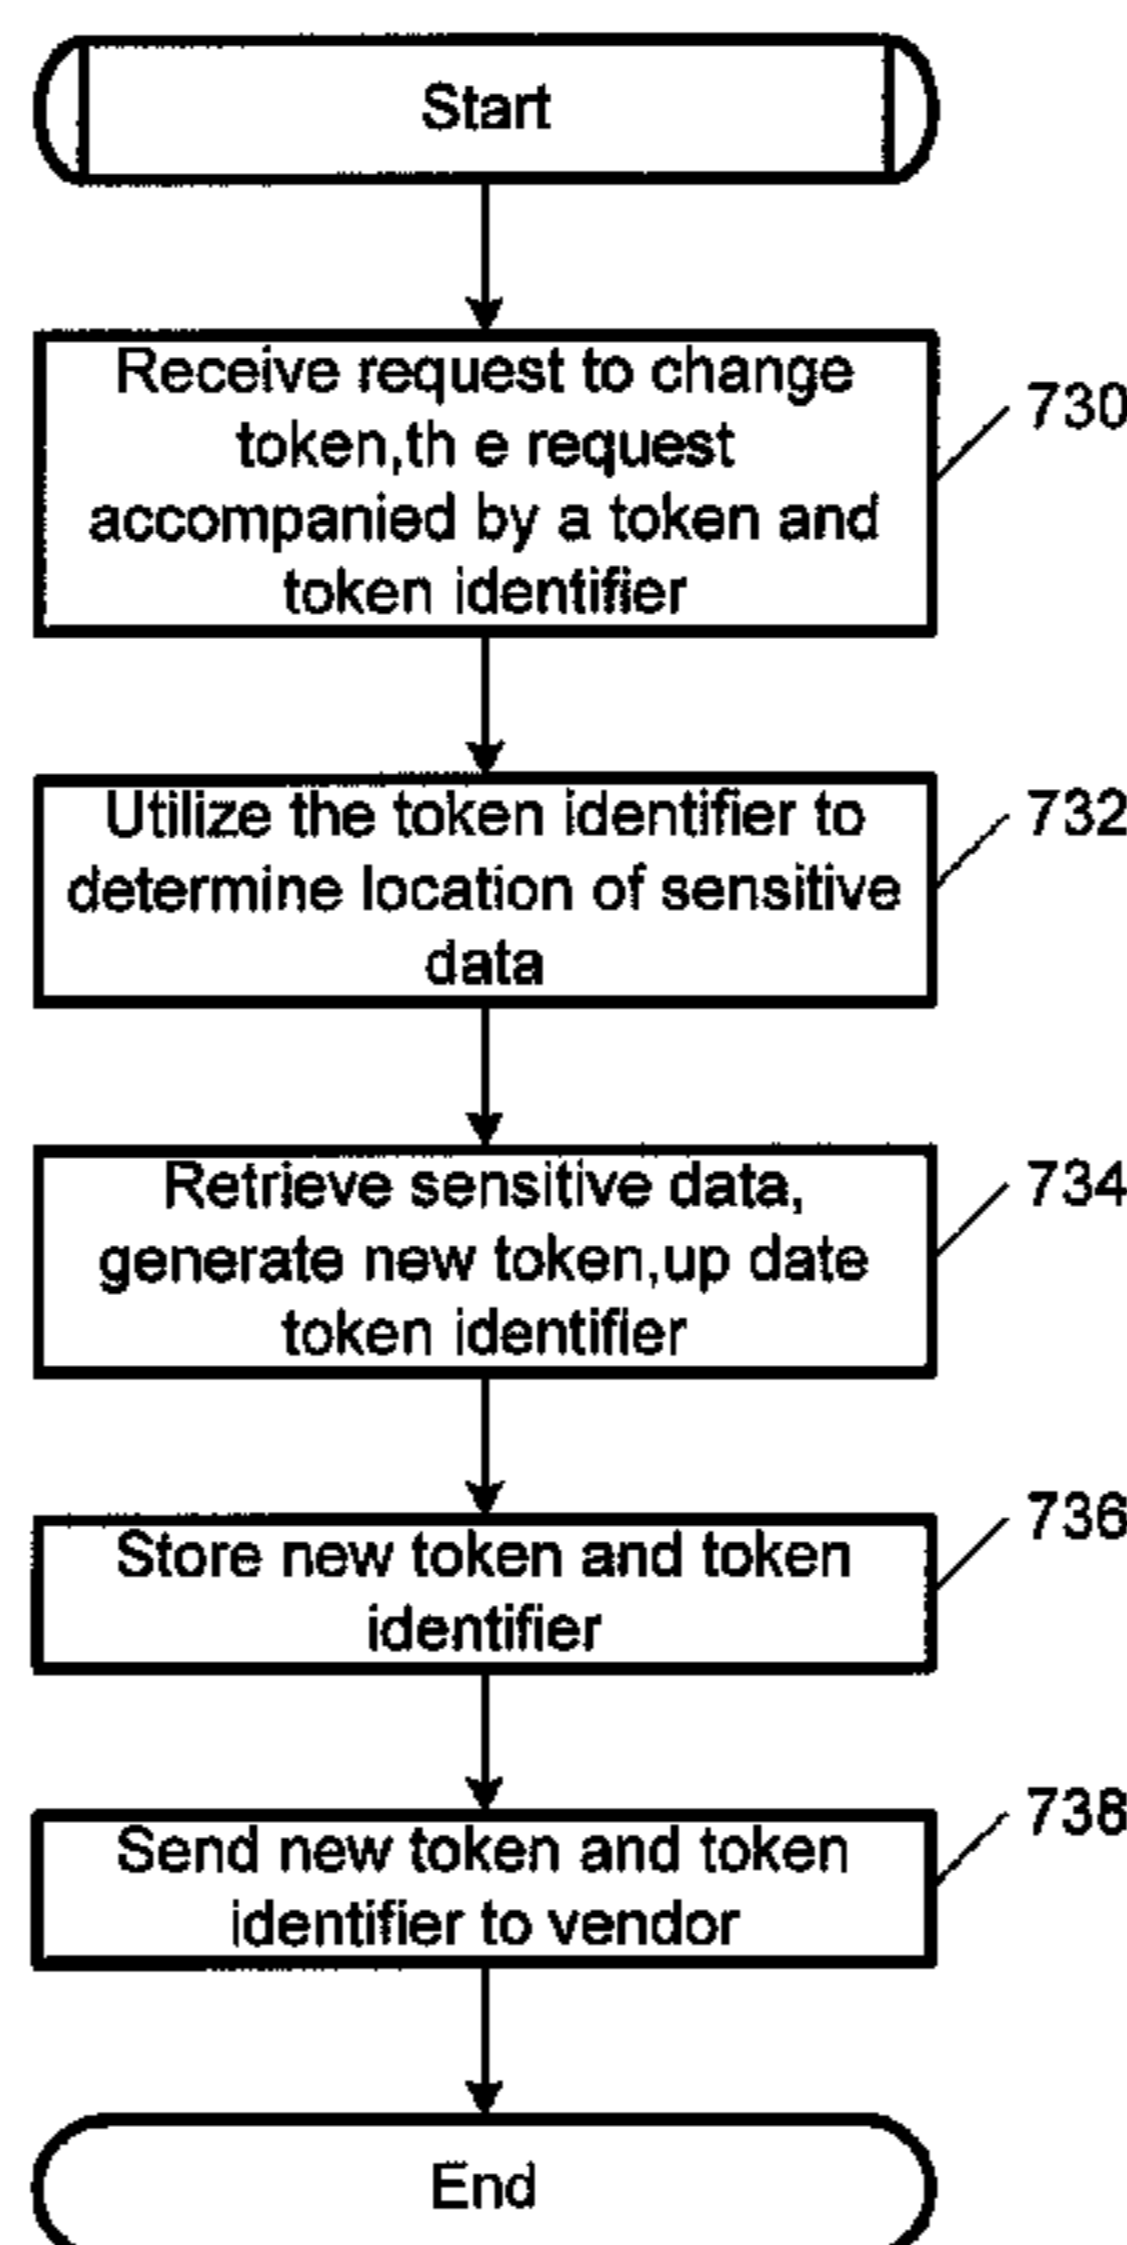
Start

Receive request to change token,th e request accompanied by a token and token identifier

730

Utilize the token identifier to determine location of sensitive data

732

Retrieve sensitive data, generate new token,up date token identifier

734

Store new token and token identifier

736

Send new token and token identifier to vendor

738

End